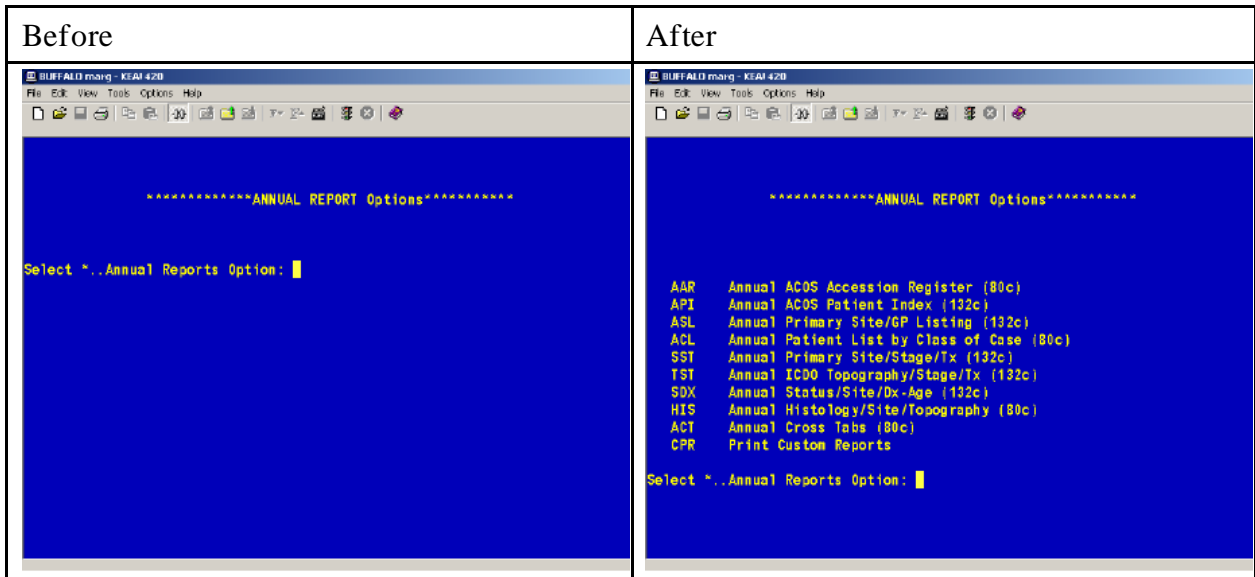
| Before | After |
|---|---|
| BUFFALO marg - KEA! 420<br>File Edit View Tools Options Help<br><br>*************ANNUAL REPORT Options***********<br><br>Select *..Annual Reports Option: | BUFFALO marg - KEA! 420<br>File Edit View Tools Options Help<br><br>*************ANNUAL REPORT Options***********<br><br>AAR Annual ACOS Accession Register (80c)<br>API Annual ACOS Patient Index (132c)<br>ASL Annual Primary Site/GP Listing (132c)<br>ACL Annual Patient List by Class of Case (80c)<br>SST Annual Primary Site/Stage/Tx (132c)<br>TST Annual ICDO Topography/Stage/Tx (132c)<br>SDX Annual Status/Site/Dx-Age (132c)<br>HIS Annual Histology/Site/Topography (80c)<br>ACT Annual Cross Tabs (80c)<br>CPR Print Custom Reports<br><br>Select *..Annual Reports Option: |